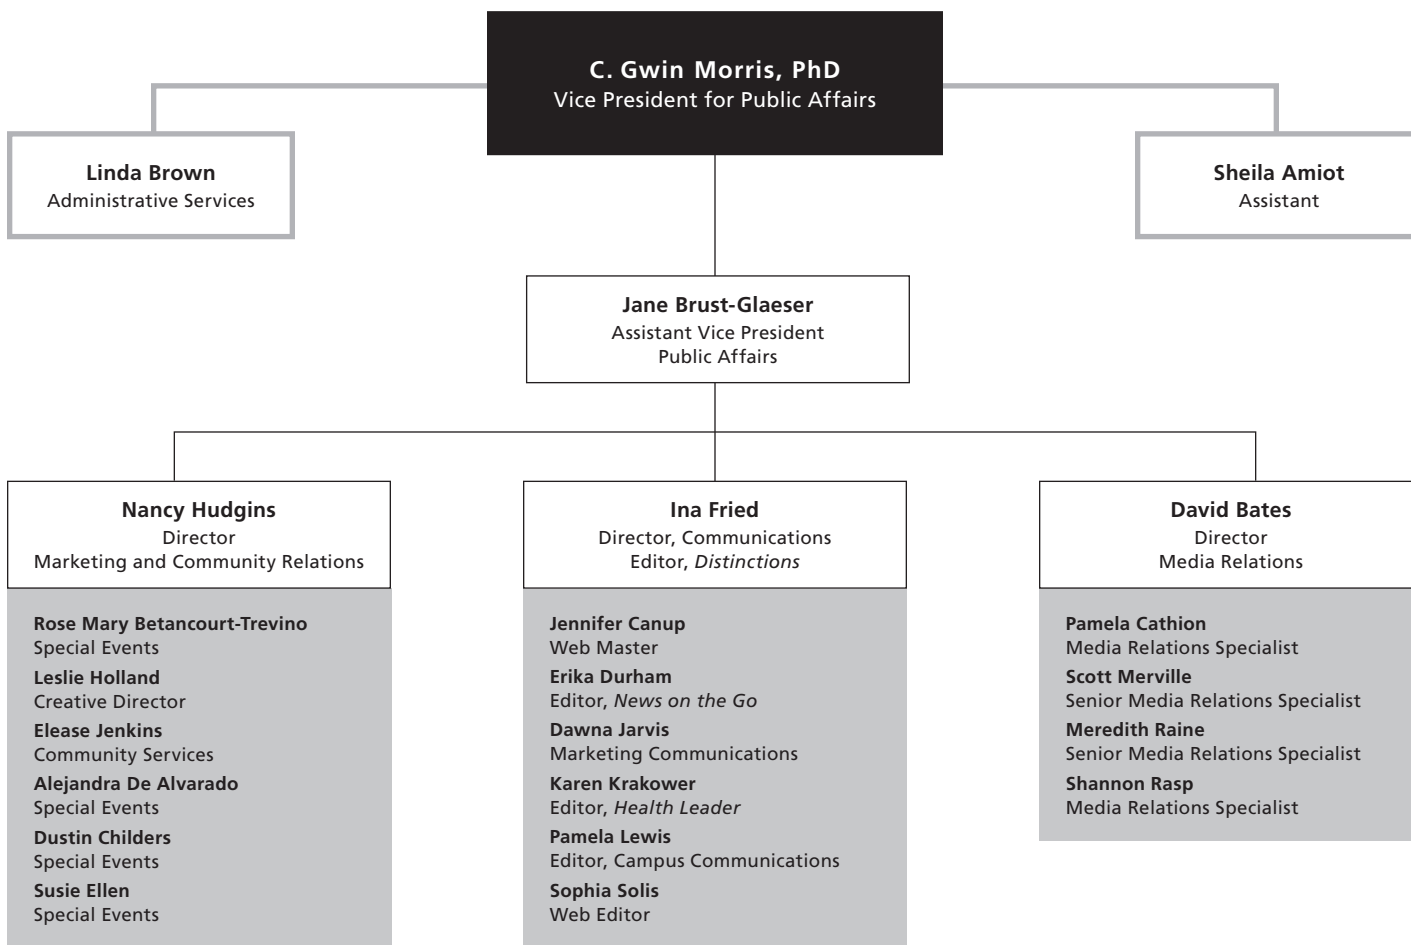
C. Gwin Morris, PhD
Vice President for Public Affairs

Linda Brown
Administrative Services

Sheila Amiot
Assistant

Jane Brust-Glaeser
Assistant Vice President
Public Affairs

Nancy Hudgins
Director
Marketing and Community Relations

Rose Mary Betancourt-Trevino
Special Events
Leslie Holland
Creative Director
Elease Jenkins
Community Services
Alejandra De Alvarado
Special Events
Dustin Childers
Special Events
Susie Ellen
Special Events

Ina Fried
Director, Communications
Editor, *Distinctions*

Jennifer Canup
Web Master
Erika Durham
Editor, *News on the Go*
Dawna Jarvis
Marketing Communications
Karen Krakower
Editor, *Health Leader*
Pamela Lewis
Editor, Campus Communications
Sophia Solis
Web Editor

David Bates
Director
Media Relations

Pamela Cathion
Media Relations Specialist
Scott Merville
Senior Media Relations Specialist
Meredith Raine
Senior Media Relations Specialist
Shannon Rasp
Media Relations Specialist